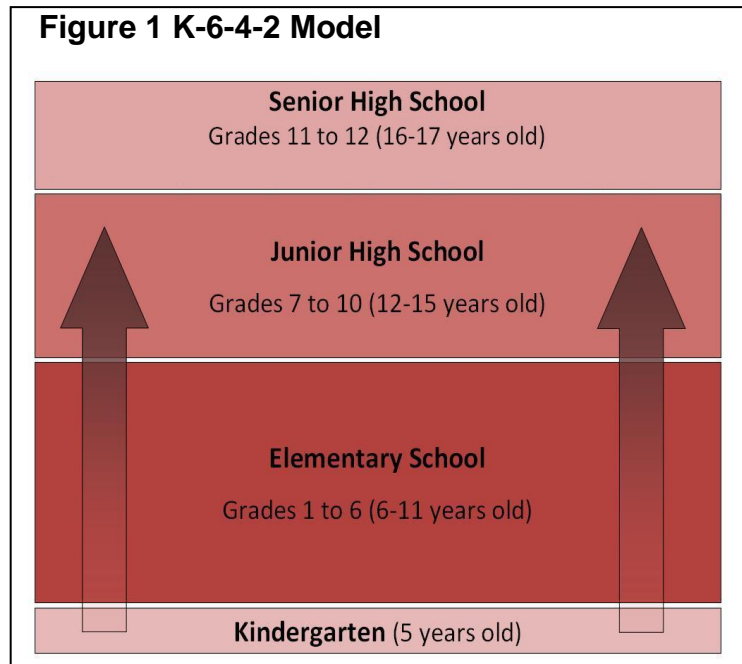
Figure 1 K-6-4-2 Model

Senior High School
Grades 11 to 12 (16-17 years old)

Junior High School
Grades 7 to 10 (12-15 years old)

Elementary School
Grades 1 to 6 (6-11 years old)

Kindergarten (5 years old)